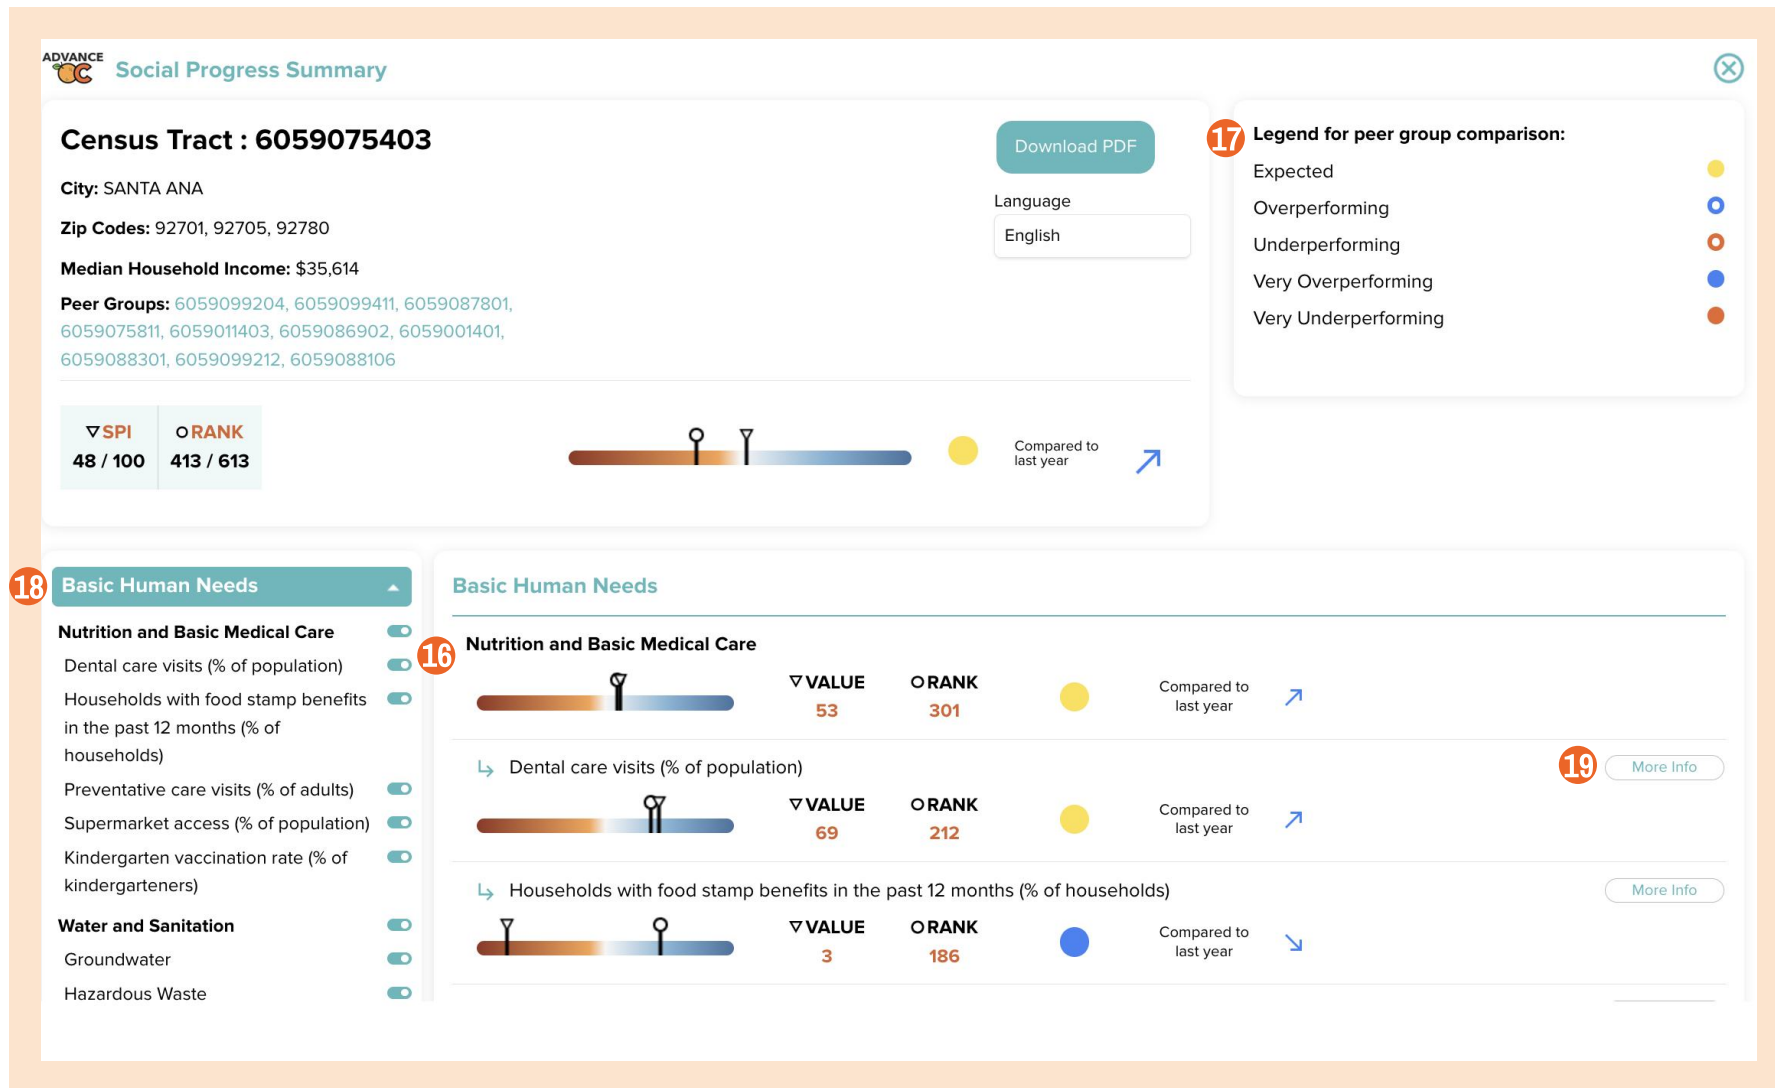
ADVANCE OC Social Progress Summary

Census Tract : 6059075403

City: SANTA ANA

Zip Codes: 92701, 92705, 92780

Median Household Income: $35,614

Peer Groups: 6059099204, 6059099411, 6059087801, 6059075811, 6059011403, 6059086902, 6059001401, 6059088301, 6059099212, 6059088106

Download PDF

Language

English

17 Legend for peer group comparison:

Expected

Overperforming

Underperforming

Very Overperforming

Very Underperforming

SPI 48 / 100

RANK 413 / 613

Compared to last year

18 Basic Human Needs

Nutrition and Basic Medical Care

Dental care visits (% of population)

Households with food stamp benefits in the past 12 months (% of households)

Preventative care visits (% of adults)

Supermarket access (% of population)

Kindergarten vaccination rate (% of kindergarteners)

Water and Sanitation

Groundwater

Hazardous Waste

Basic Human Needs

16 Nutrition and Basic Medical Care

VALUE 53

RANK 301

Compared to last year

Dental care visits (% of population)

19 More Info

VALUE 69

RANK 212

Compared to last year

Households with food stamp benefits in the past 12 months (% of households)

More Info

VALUE 3

RANK 186

Compared to last year